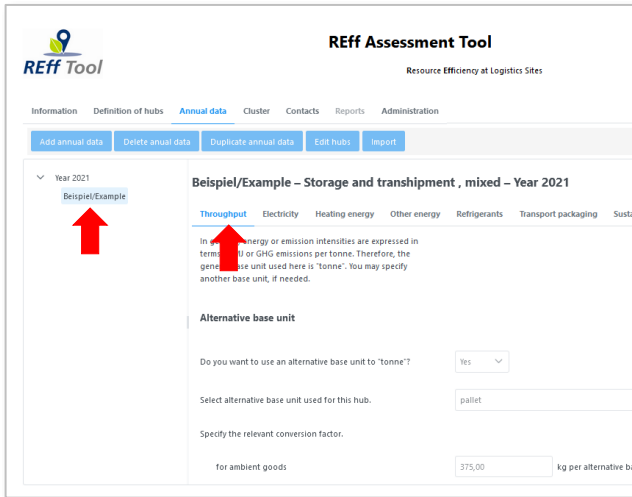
REff Tool

REff Assessment Tool

Resource Efficiency at Logistics Sites

Information Definition of hubs Annual data Cluster Contacts Reports Administration

Add annual data Delete anual data Duplicate annual data Edit hubs Import

Year 2021

Beispiel/Example

Beispiel/Example – Storage and transhipment , mixed – Year 2021

Throughput Electricity Heating energy Other energy Refrigerants Transport packaging Susta

In ge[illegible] energy or emission intensities are expressed in terms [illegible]U or GHG emissions per tonne. Therefore, the gene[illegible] base unit used here is "tonne". You may specify another base unit, if needed.

Alternative base unit

Do you want to use an alternative base unit to "tonne"? Yes

Select alternative base unit used for this hub. pallet

Specify the relevant conversion factor.

for ambient goods 375,00 kg per alternative ba